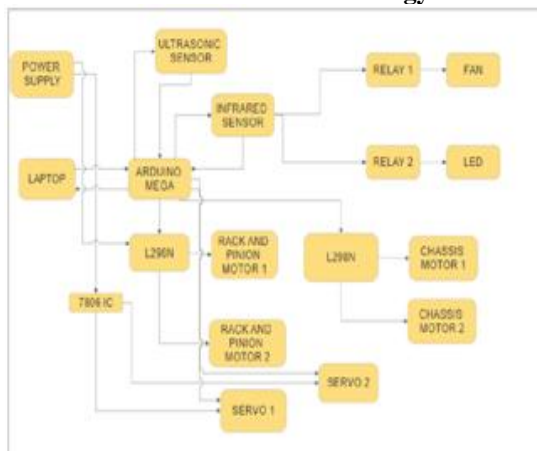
POWER SUPPLY

ULTRASONIC SENSOR

RELAY 1

FAN

INFRARED SENSOR

LAPTOP

ARDUINO MEGA

RELAY 2

LED

L298N

RACK AND PINION MOTOR 1

L298N

CHASSIS MOTOR 1

7806 IC

CHASSIS MOTOR 2

RACK AND PINION MOTOR 2

SERVO 2

SERVO 1